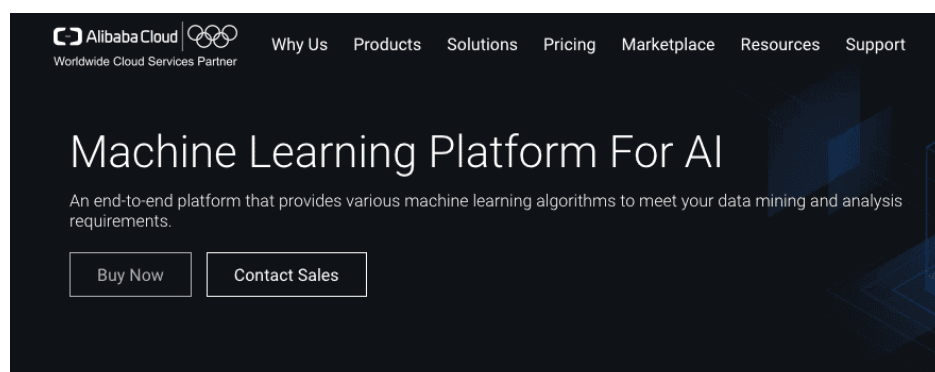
Alibaba Cloud
Worldwide Cloud Services Partner

Why Us Products Solutions Pricing Marketplace Resources Support

Machine Learning Platform For AI

An end-to-end platform that provides various machine learning algorithms to meet your data mining and analysis requirements.

Buy Now

Contact Sales